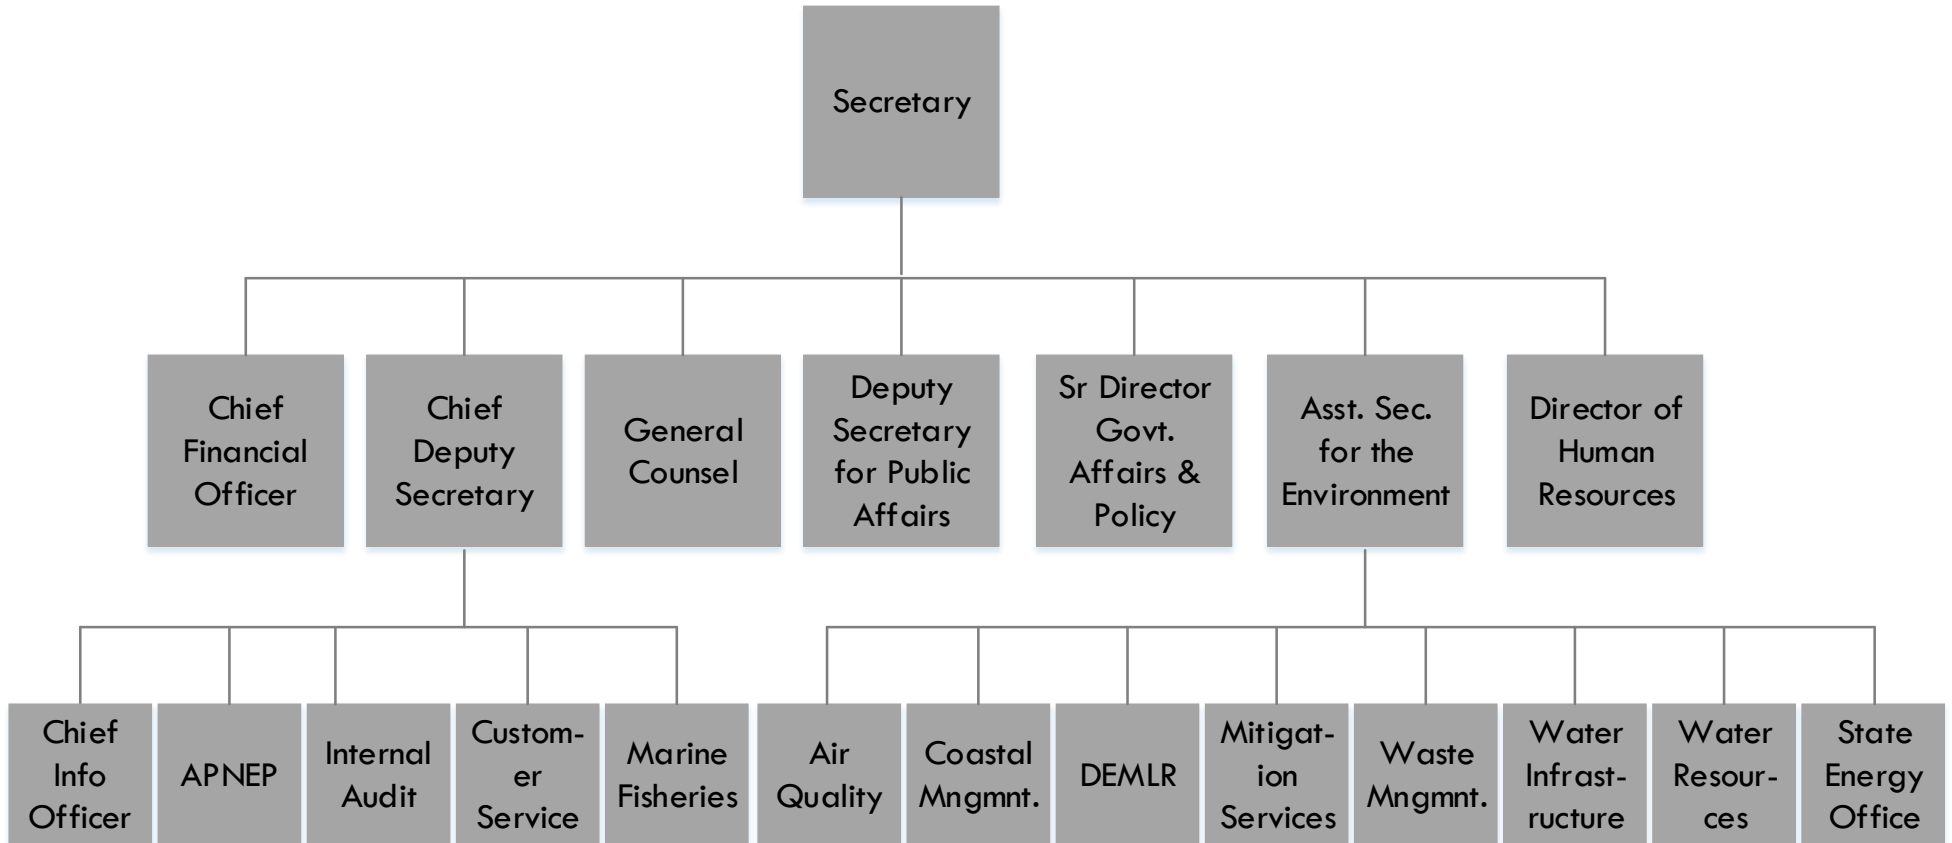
Secretary

Chief Financial Officer

Chief Deputy Secretary

General Counsel

Deputy Secretary for Public Affairs

Sr Director Govt. Affairs & Policy

Asst. Sec. for the Environment

Director of Human Resources

Chief Info Officer

APNEP

Internal Audit

Customer Service

Marine Fisheries

Air Quality

Coastal Mngmnt.

DEMLR

Mitigation Services

Waste Mngmnt.

Water Infrastructure

Water Resources

State Energy Office